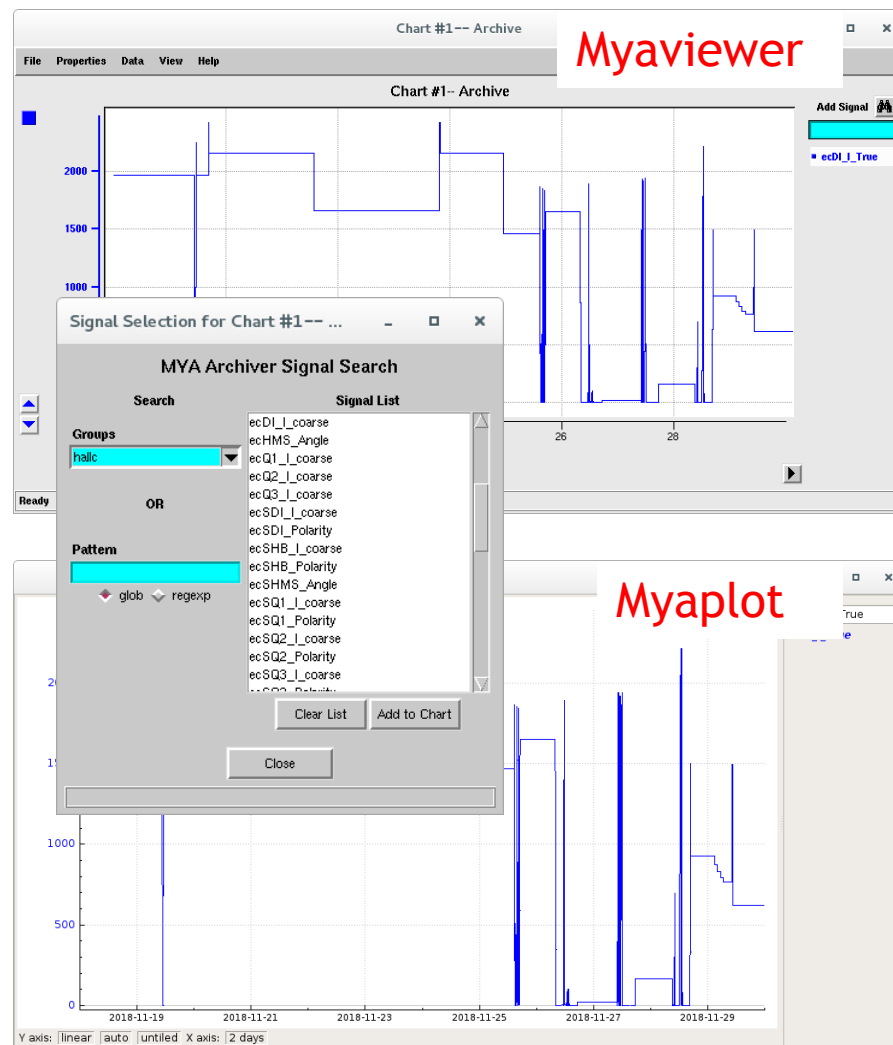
Chart #1-- Archive

Myaviewer

File Properties Data View Help

Chart #1-- Archive

Add Signal

ecDI_I_True

2000
1500
1000

26
28

Ready

Signal Selection for Chart #1-- ...

MYA Archiver Signal Search

Search

Signal List

Groups

hallc

OR

Pattern

glob regexp

ecDI_I_coarse
ecHMS_Angle
ecQ1_I_coarse
ecQ2_I_coarse
ecQ3_I_coarse
ecSDI_I_coarse
ecSDI_Polarity
ecSHB_I_coarse
ecSHB_Polarity
ecSHMS_Angle
ecSQ1_I_coarse
ecSQ1_Polarity
ecSQ2_I_coarse
ecSQ2_Polarity
ecSQ3_I_coarse

Clear List
Add to Chart

Close

Myaplot

True

1000
500
0

2018-11-19
2018-11-21
2018-11-23
2018-11-25
2018-11-27
2018-11-29

Y axis: linear auto untiled X axis: 2 days